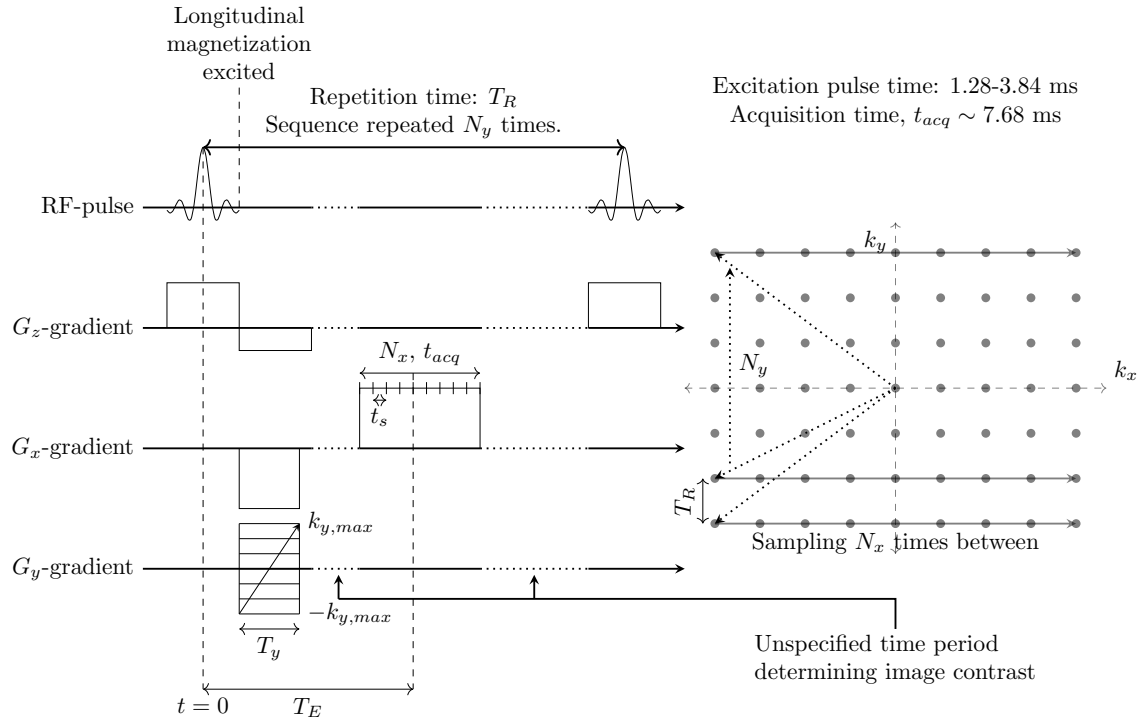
Longitudinal magnetization excited

Repetition time: $T_R$
Sequence repeated $N_y$ times.

Excitation pulse time: 1.28-3.84 ms
Acquisition time, $t_{acq} \sim 7.68$ ms

RF-pulse

$G_z$-gradient

$G_x$-gradient

$G_y$-gradient

$N_x$, $t_{acq}$

$t_s$

$k_{y,max}$

$-k_{y,max}$

$T_y$

$t = 0$

$T_E$

$k_y$

$k_x$

$N_y$

$T_R$

Sampling $N_x$ times between

Unspecified time period determining image contrast